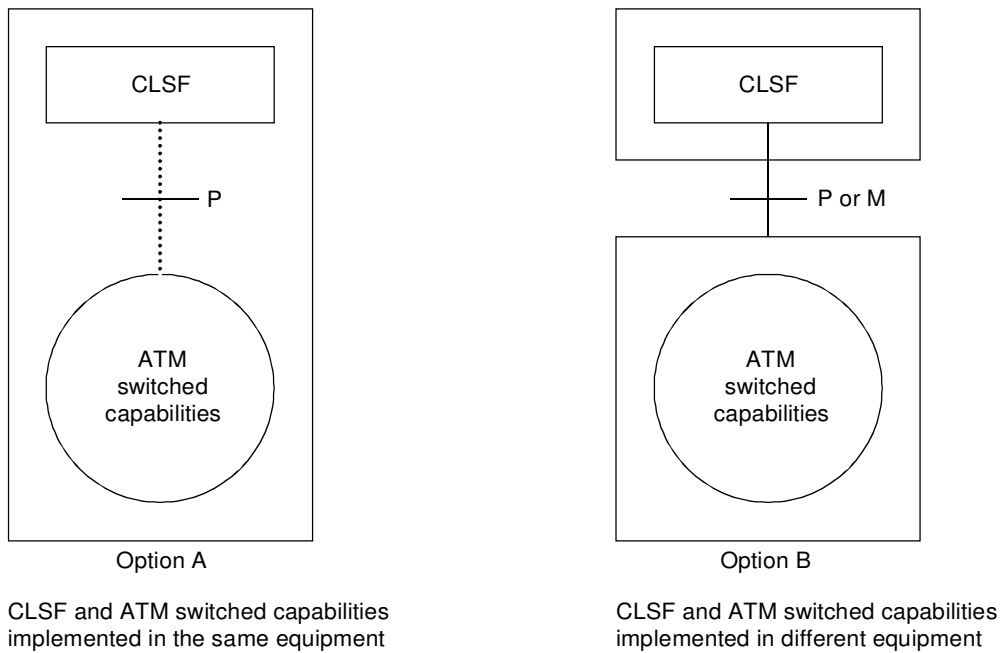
CLSF

P

ATM switched capabilities

Option A

CLSF and ATM switched capabilities implemented in the same equipment

CLSF

P or M

ATM switched capabilities

Option B

CLSF and ATM switched capabilities implemented in different equipment